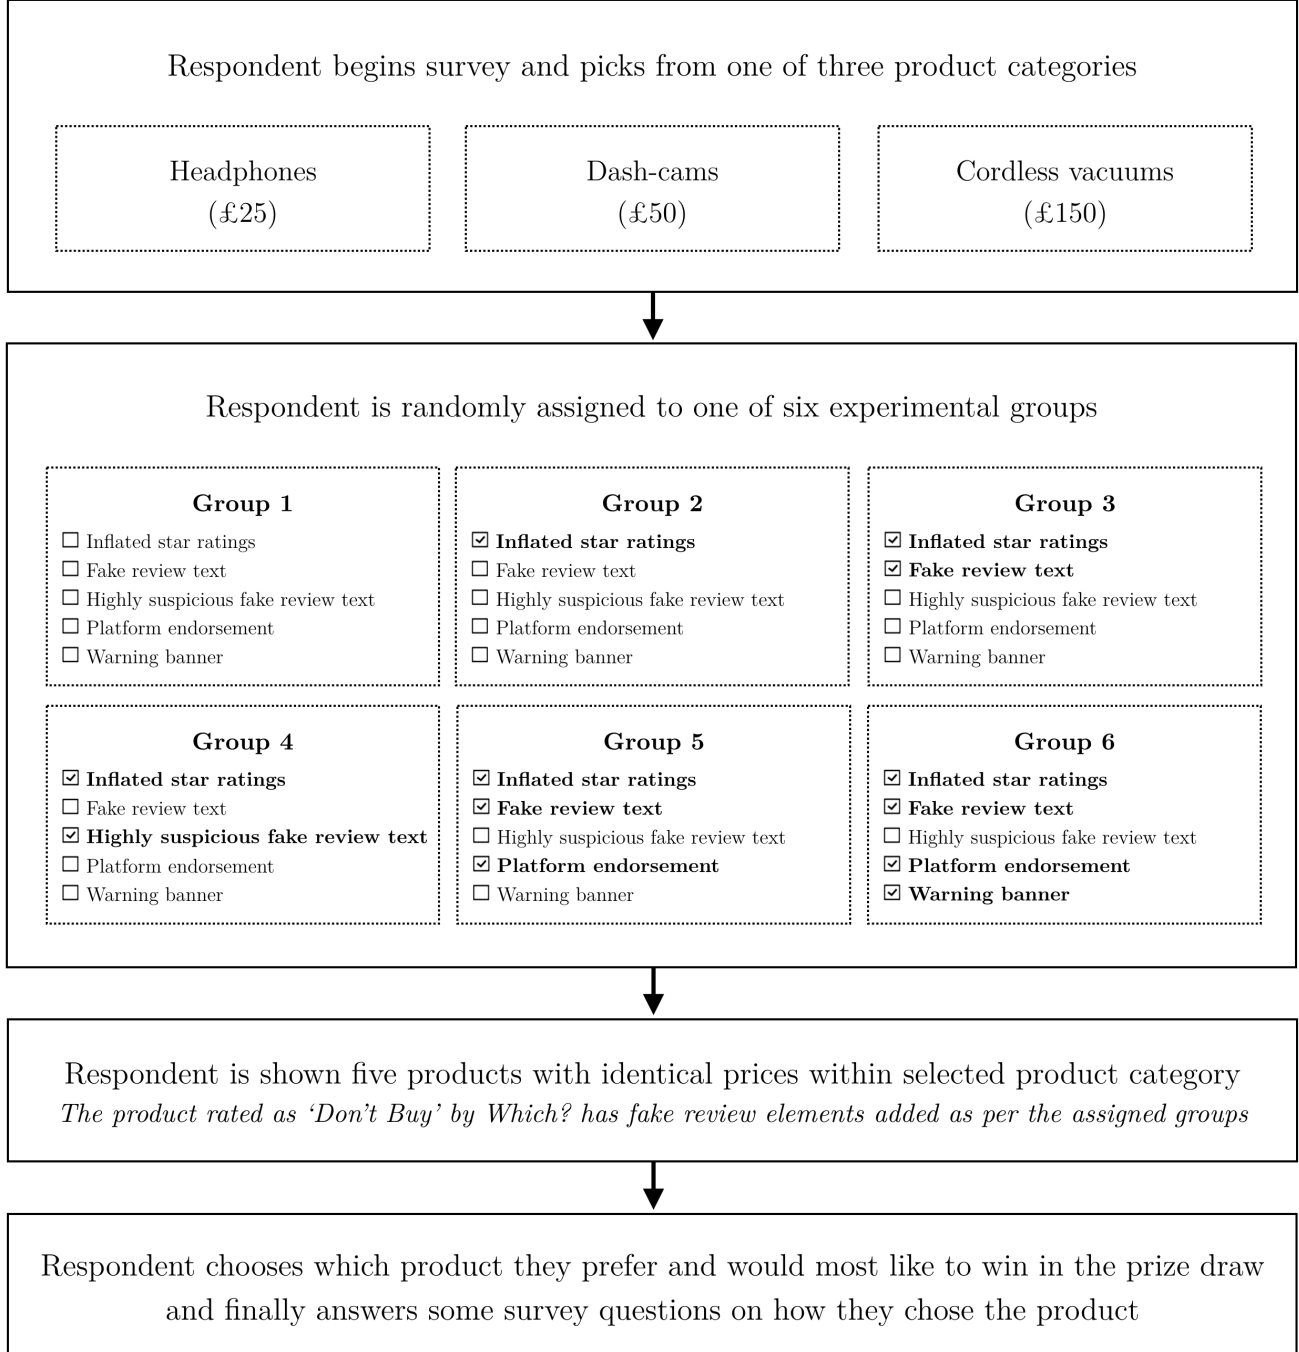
Respondent begins survey and picks from one of three product categories

Headphones
(£25)

Dash-cams
(£50)

Cordless vacuums
(£150)

Respondent is randomly assigned to one of six experimental groups

**Group 1**
☐ Inflated star ratings
☐ Fake review text
☐ Highly suspicious fake review text
☐ Platform endorsement
☐ Warning banner

**Group 2**
☑ **Inflated star ratings**
☐ Fake review text
☐ Highly suspicious fake review text
☐ Platform endorsement
☐ Warning banner

**Group 3**
☑ **Inflated star ratings**
☑ **Fake review text**
☐ Highly suspicious fake review text
☐ Platform endorsement
☐ Warning banner

**Group 4**
☑ **Inflated star ratings**
☐ Fake review text
☑ **Highly suspicious fake review text**
☐ Platform endorsement
☐ Warning banner

**Group 5**
☑ **Inflated star ratings**
☑ **Fake review text**
☐ Highly suspicious fake review text
☑ **Platform endorsement**
☐ Warning banner

**Group 6**
☑ **Inflated star ratings**
☑ **Fake review text**
☐ Highly suspicious fake review text
☑ **Platform endorsement**
☑ **Warning banner**

Respondent is shown five products with identical prices within selected product category
*The product rated as 'Don't Buy' by Which? has fake review elements added as per the assigned groups*

Respondent chooses which product they prefer and would most like to win in the prize draw and finally answers some survey questions on how they chose the product